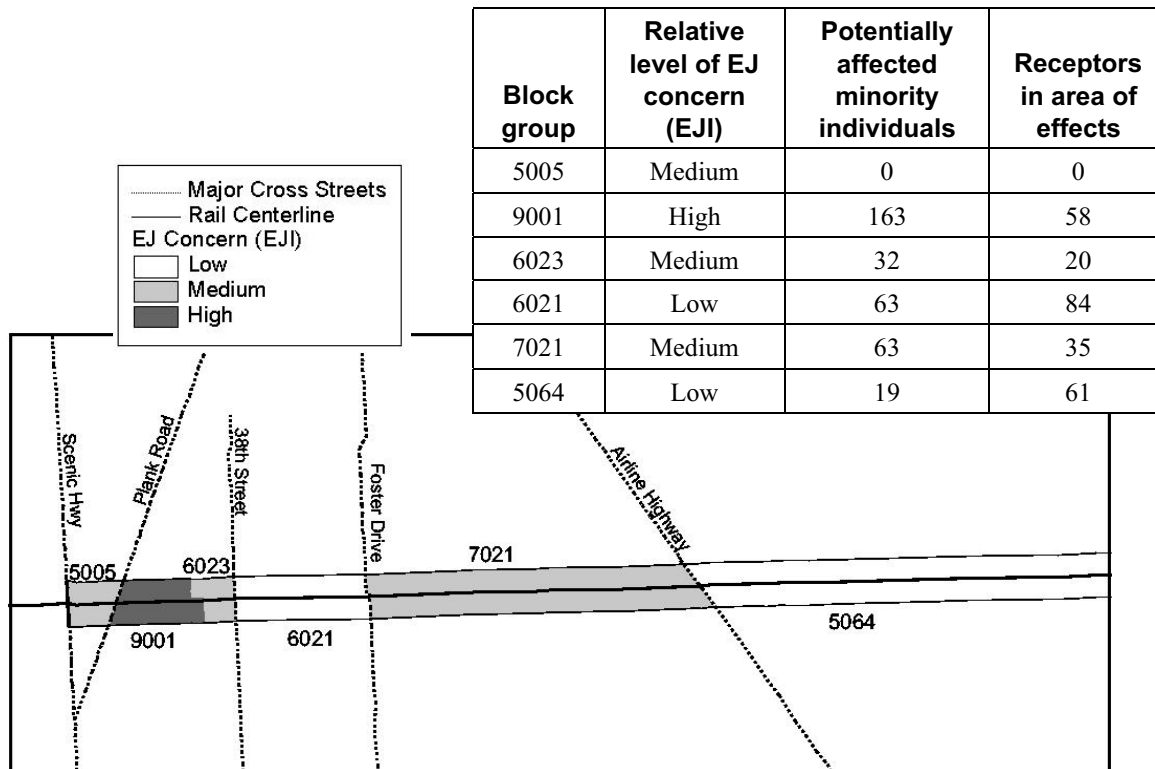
| Block group | Relative level of EJ concern (EJI) | Potentially affected minority individuals | Receptors in area of effects |
|---|---|---|---|
| 5005 | Medium | 0 | 0 |
| 9001 | High | 163 | 58 |
| 6023 | Medium | 32 | 20 |
| 6021 | Low | 63 | 84 |
| 7021 | Medium | 63 | 35 |
| 5064 | Low | 19 | 61 |

Major Cross Streets
Rail Centerline
EJ Concern (EJI)
Low
Medium
High

Scenic Hwy
Plank Road
38th Street
Foster Drive
Airline Highway
5005
6023
7021
9001
6021
5064